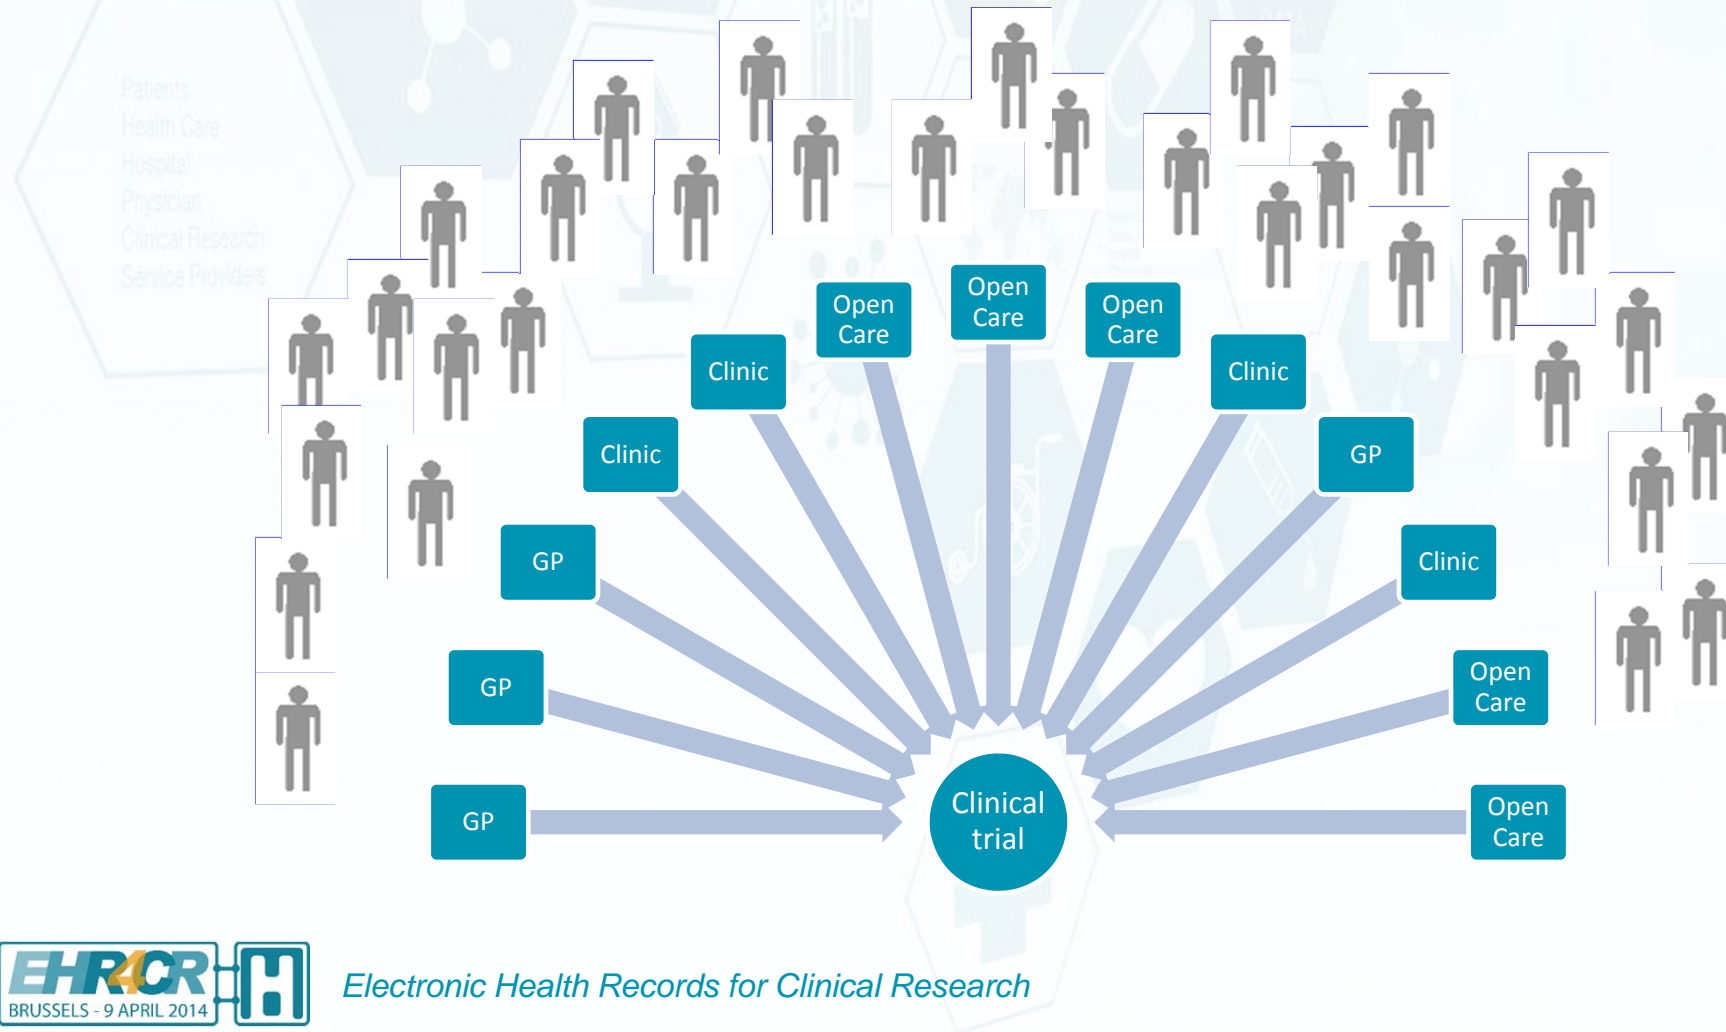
Patients
Health Care
Hospital
Physician
Clinical Research
Service Providers

Open Care

Open Care

Open Care

Clinic

Clinic

Clinic

GP

GP

Clinic

GP

GP

Open Care

Open Care

Clinical trial

EHR4CR
BRUSSELS - 9 APRIL 2014

Electronic Health Records for Clinical Research